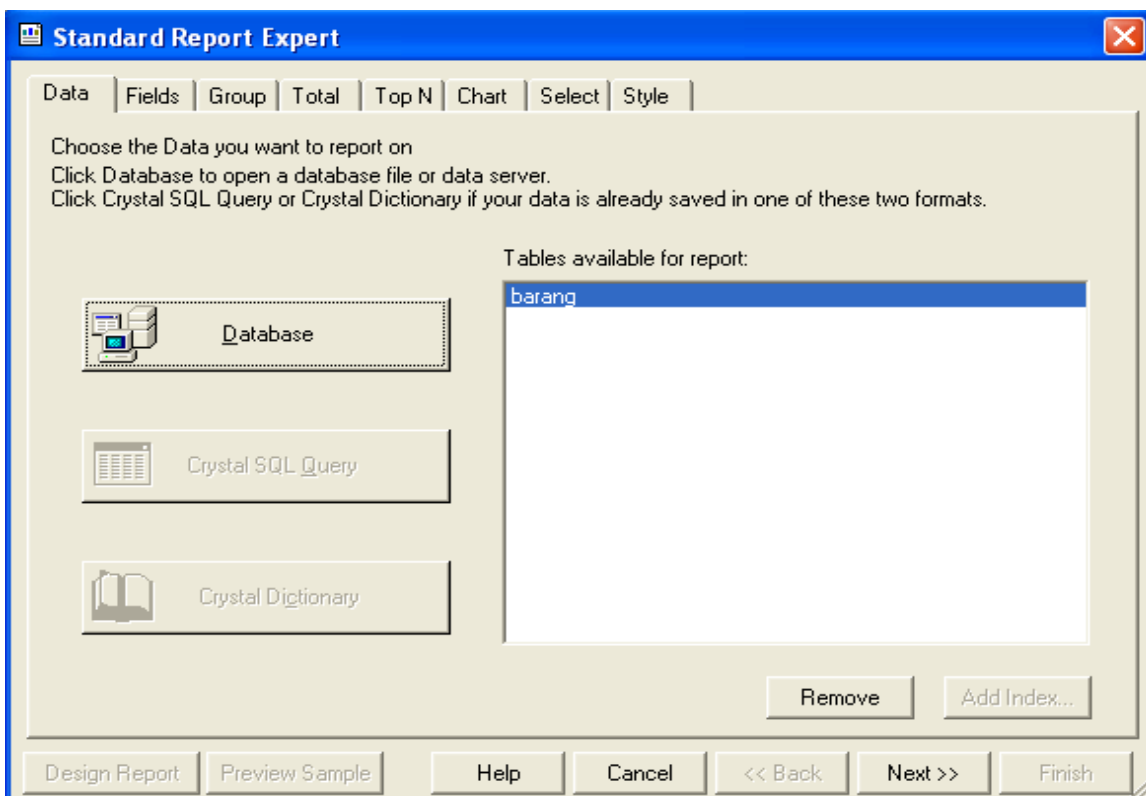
Standard Report Expert

Data | Fields | Group | Total | Top N | Chart | Select | Style

Choose the Data you want to report on
Click Database to open a database file or data server.
Click Crystal SQL Query or Crystal Dictionary if your data is already saved in one of these two formats.

Tables available for report:

barang

Database

Crystal SQL Query

Crystal Dictionary

Remove

Add Index...

Design Report

Preview Sample

Help

Cancel

<< Back

Next >>

Finish